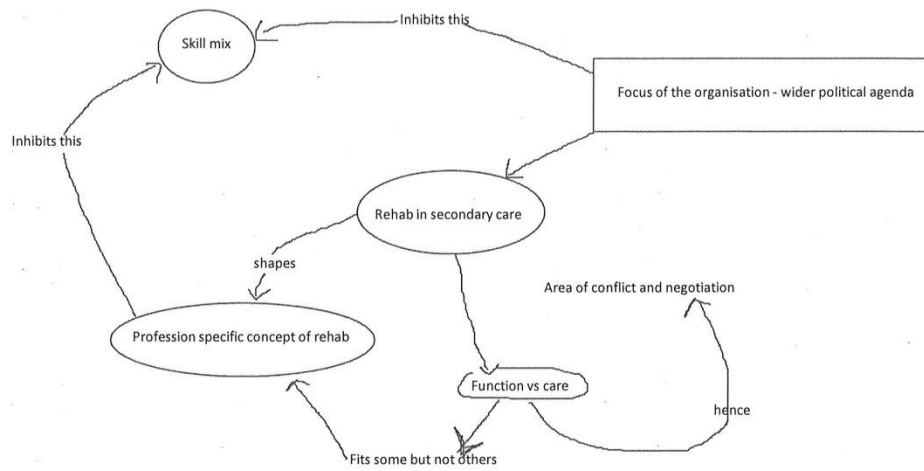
Skill mix

Inhibits this

Focus of the organisation - wider political agenda

Inhibits this

Rehab in secondary care

shapes

Area of conflict and negotiation

Profession specific concept of rehab

Function vs care

hence

Fits some but not others